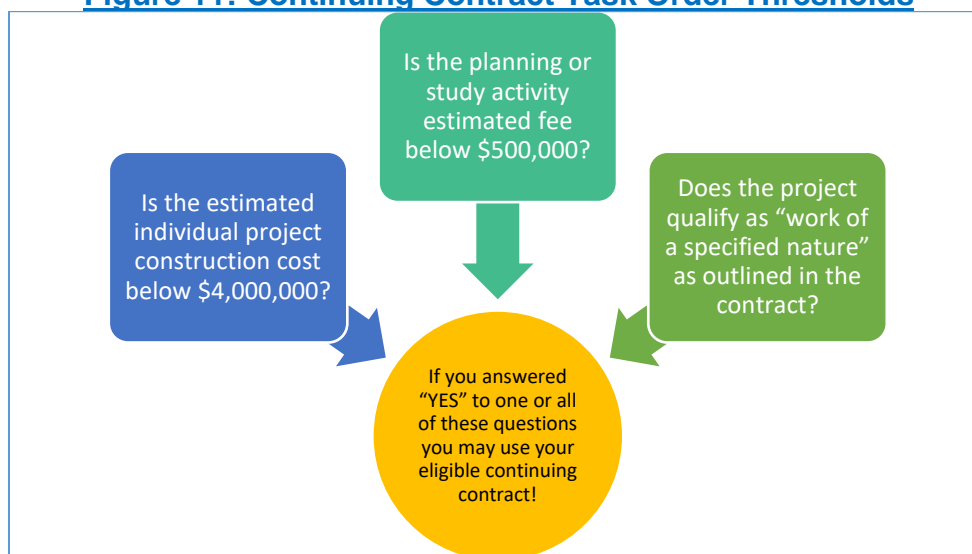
Figure 11: Continuing Contract Task Order Thresholds

Is the planning or study activity estimated fee below $500,000?

Is the estimated individual project construction cost below $4,000,000?

Does the project qualify as "work of a specified nature" as outlined in the contract?

If you answered "YES" to one or all of these questions you may use your eligible continuing contract!